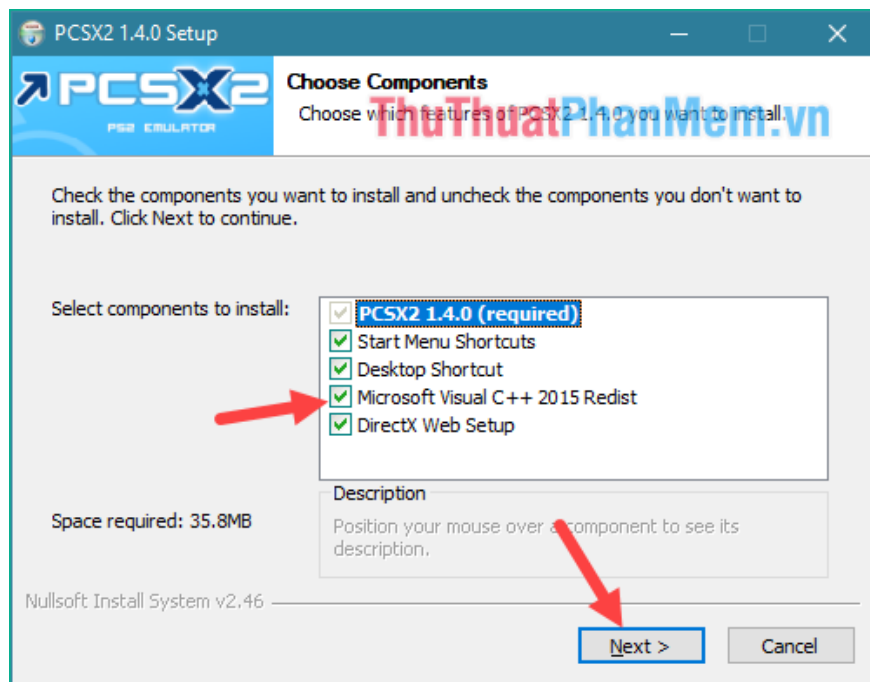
PCSX2 1.4.0 Setup

PCSX2
PS2 EMULATOR

Choose Components
Choose which features of PCSX2 1.4.0 you want to install.

ThuThuatPhanMem.vn

Check the components you want to install and uncheck the components you don't want to install. Click Next to continue.

Select components to install:

PCSX2 1.4.0 (required)
Start Menu Shortcuts
Desktop Shortcut
Microsoft Visual C++ 2015 Redist
DirectX Web Setup

Space required: 35.8MB

Description
Position your mouse over a component to see its description.

Nullsoft Install System v2.46

Next >
Cancel